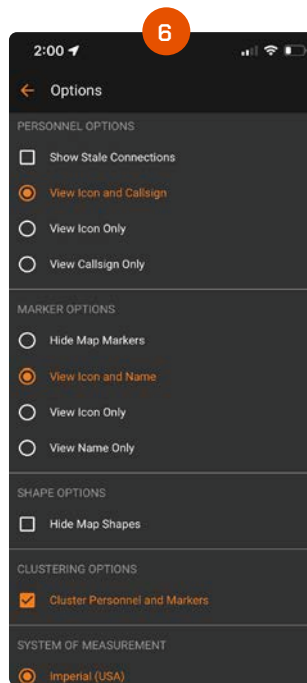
6

2:00

Options

PERSONNEL OPTIONS

Show Stale Connections

View Icon and Callsign

View Icon Only

View Callsign Only

MARKER OPTIONS

Hide Map Markers

View Icon and Name

View Icon Only

View Name Only

SHAPE OPTIONS

Hide Map Shapes

CLUSTERING OPTIONS

Cluster Personnel and Markers

SYSTEM OF MEASUREMENT

Imperial (USA)